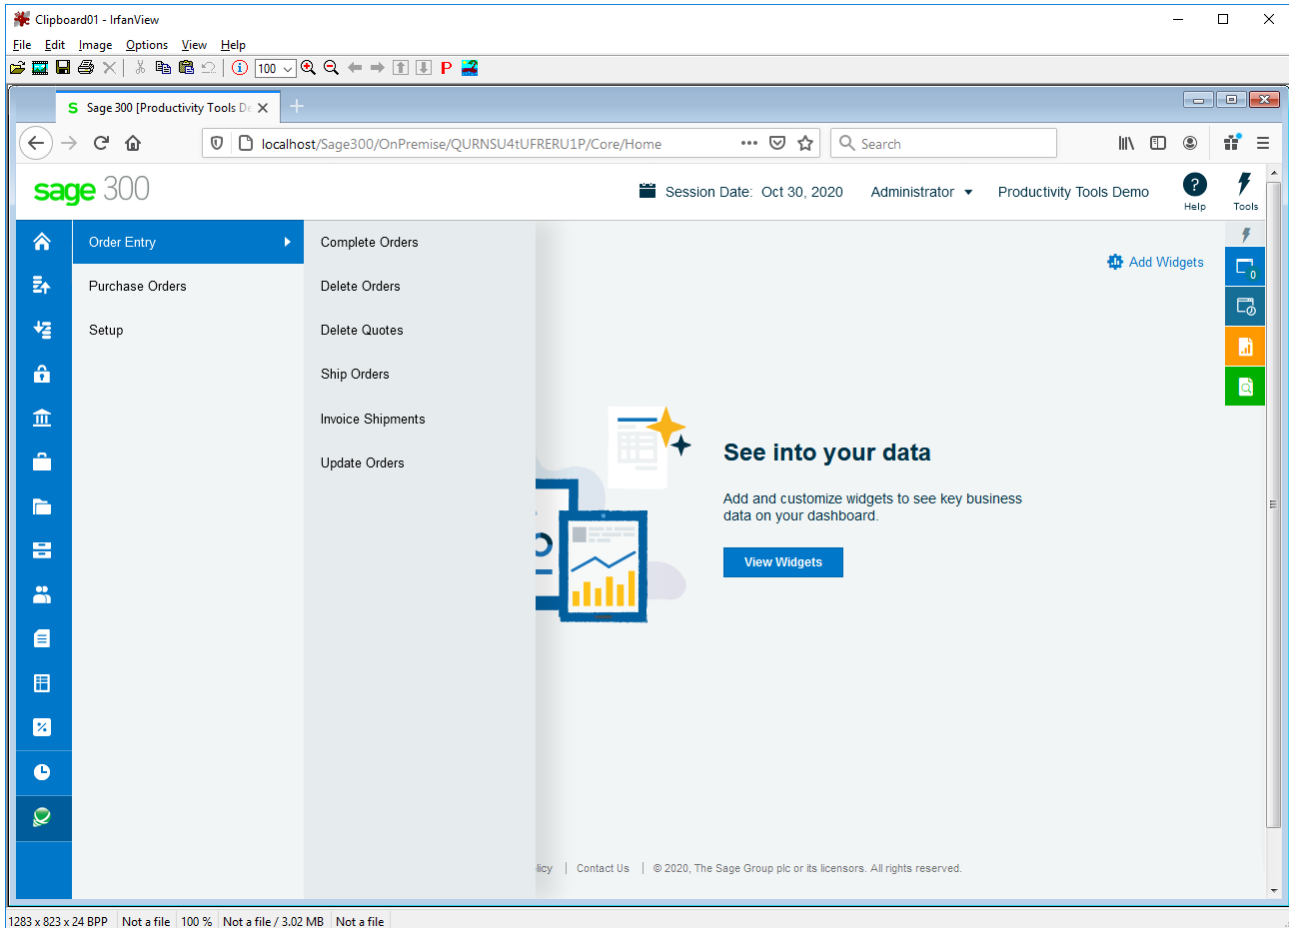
Clipboard01 - IrfanView

File Edit Image Options View Help

100

S Sage 300 [Productivity Tools D

localhost/Sage300/OnPremise/QURNSU4tUFRERU1P/Core/Home

Search

sage 300

Session Date: Oct 30, 2020 Administrator Productivity Tools Demo

Help Tools

Order Entry

Purchase Orders

Setup

Complete Orders

Delete Orders

Delete Quotes

Ship Orders

Invoice Shipments

Update Orders

Add Widgets

0

See into your data

Add and customize widgets to see key business data on your dashboard.

View Widgets

licy | Contact Us | © 2020, The Sage Group plc or its licensors. All rights reserved.

1283 x 823 x 24 BPP | Not a file | 100 % | Not a file / 3.02 MB | Not a file